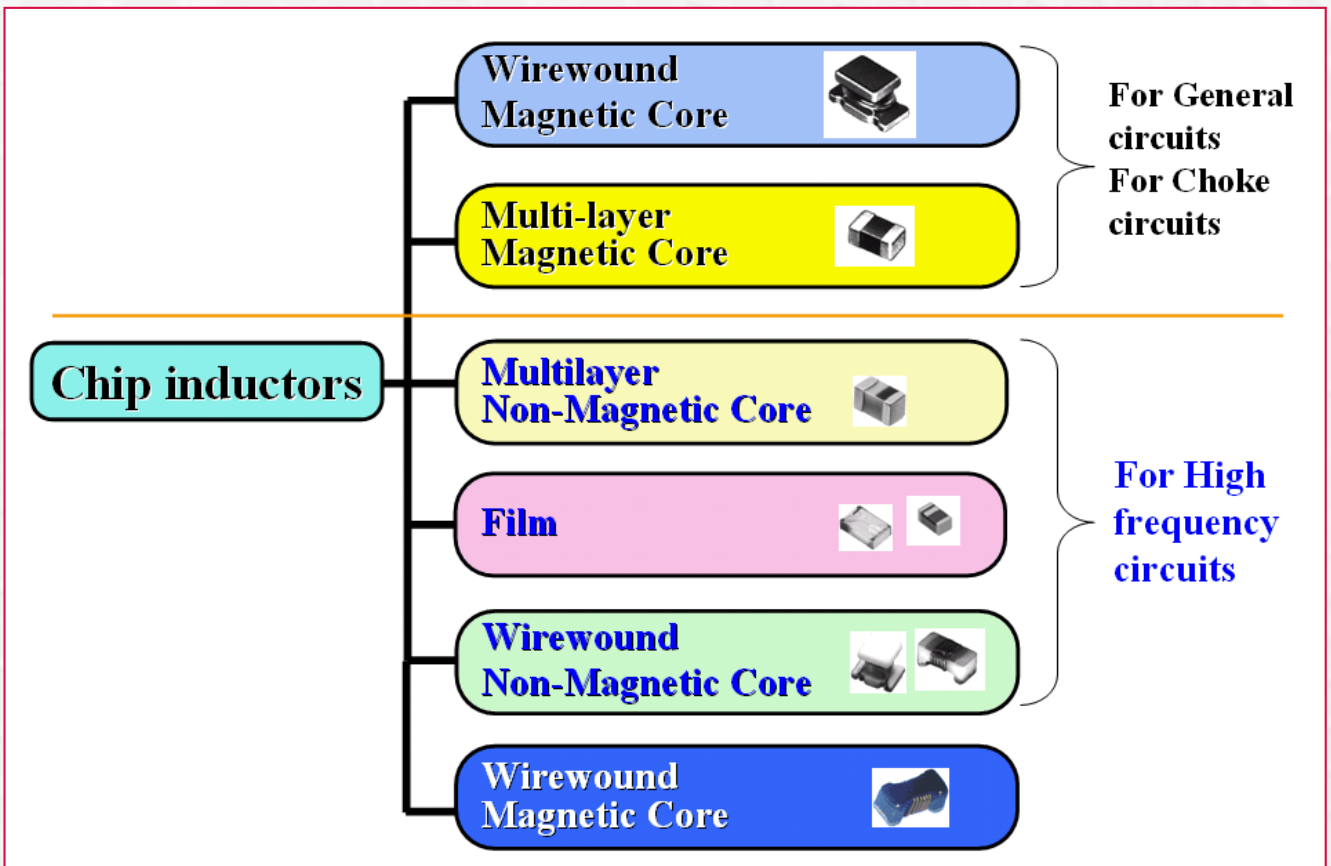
Chip inductors

Wirewound Magnetic Core

Multi-layer Magnetic Core

For General circuits
For Choke circuits

Multilayer Non-Magnetic Core

Film

Wirewound Non-Magnetic Core

For High frequency circuits

Wirewound Magnetic Core